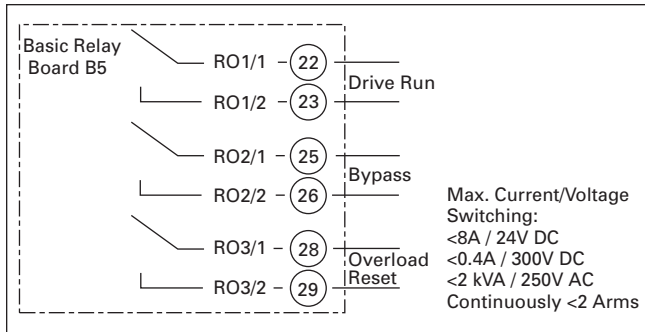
Basic Relay Board B5

RO1/1 22
RO1/2 23
Drive Run

RO2/1 25
RO2/2 26
Bypass

RO3/1 28
RO3/2 29
Overload Reset

Max. Current/Voltage Switching:
<8A / 24V DC
<0.4A / 300V DC
<2 kVA / 250V AC
Continuously <2 Arms